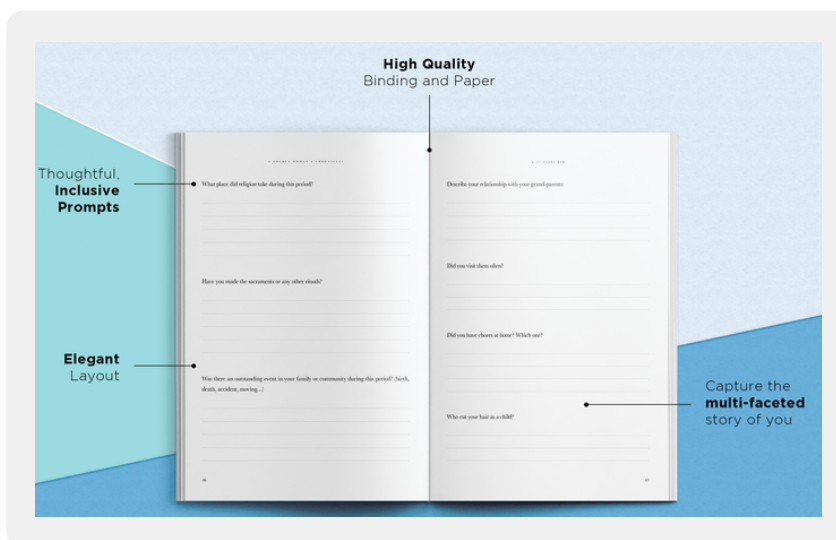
**High Quality**
Binding and Paper

Thoughtful, **Inclusive Prompts**

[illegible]

What place did religion take during this period?

Have you made the sacraments or any other rituals?

Was there an outstanding event in your family or community during this period? (birth, death, accident, moving...)

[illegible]

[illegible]

Describe your relationship with your grandparents

Did you visit them often?

Did you have chores at home? Which one?

Who cut your hair as a child?

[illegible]

**Elegant** Layout

Capture the **multi-faceted** story of you